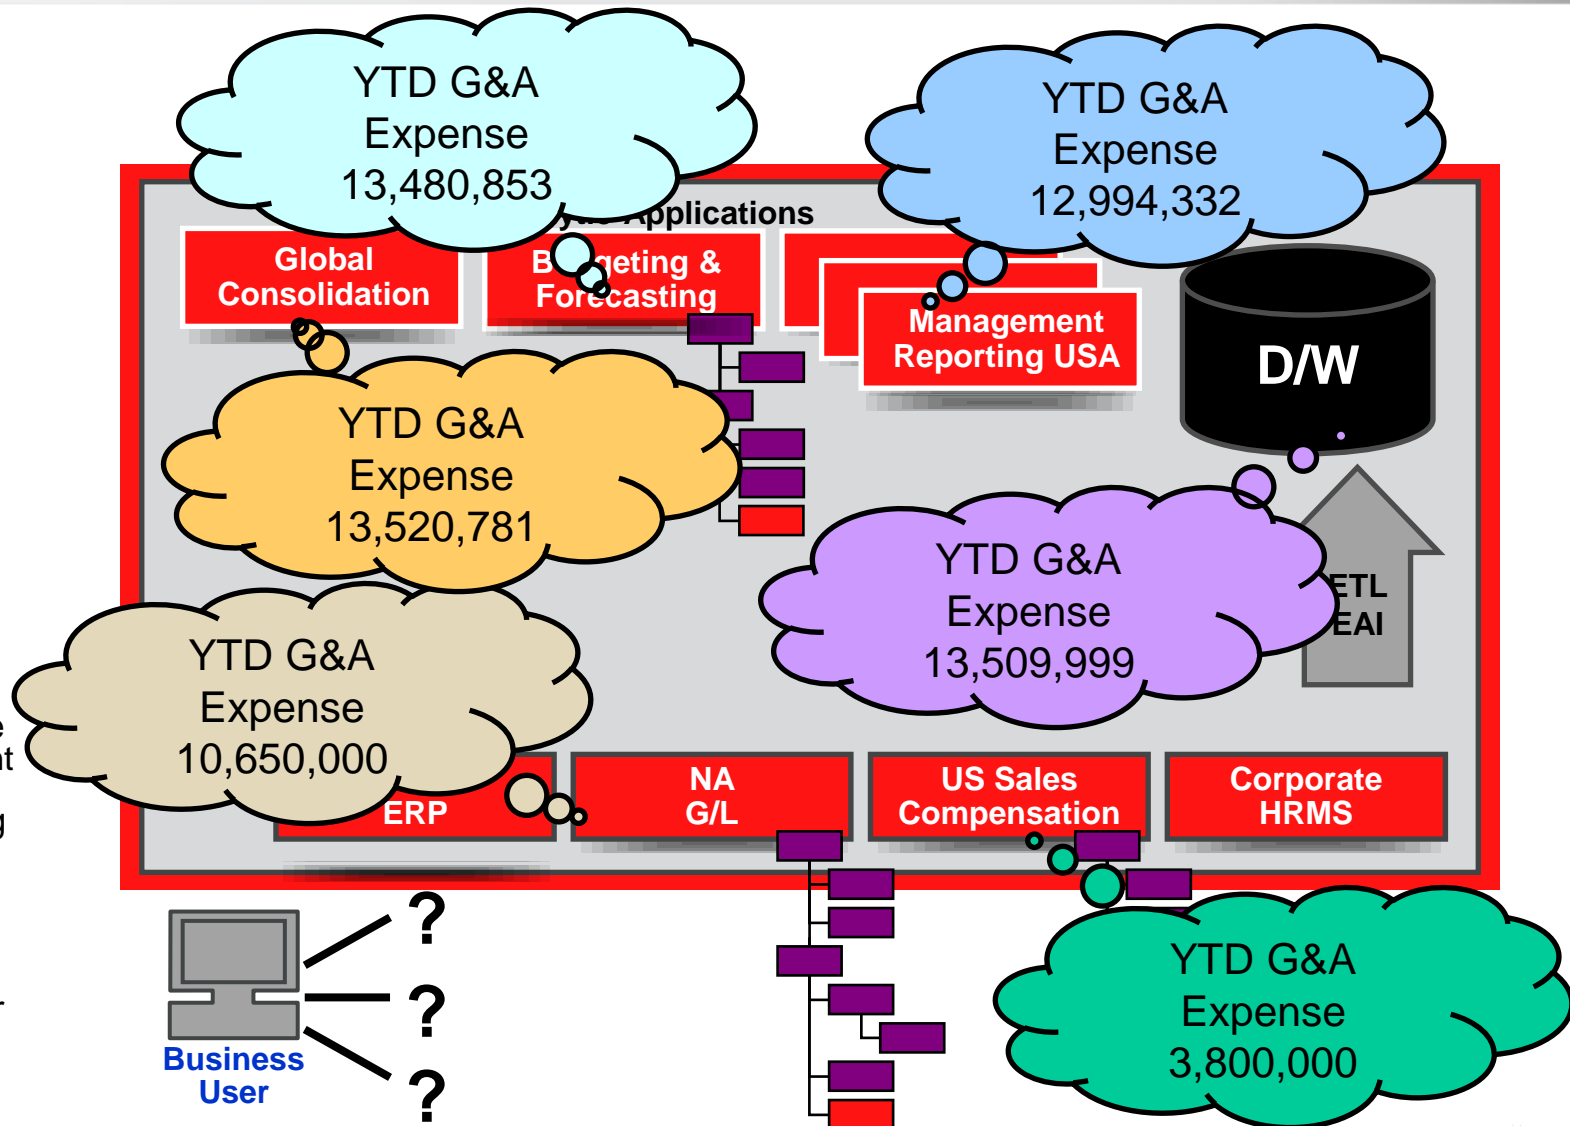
YTD G&A
Expense
13,480,853

YTD G&A
Expense
12,994,332

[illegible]Applications

Global
Consolidation

B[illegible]geting &
Forecasting

Management
Reporting USA

D/W

YTD G&A
Expense
13,520,781

YTD G&A
Expense
13,509,999

ETL
EAI

YTD G&A
Expense
10,650,000

ERP

NA
G/L

US Sales
Compensation

Corporate
HRMS

?
?
?

Business
User

YTD G&A
Expense
3,800,000